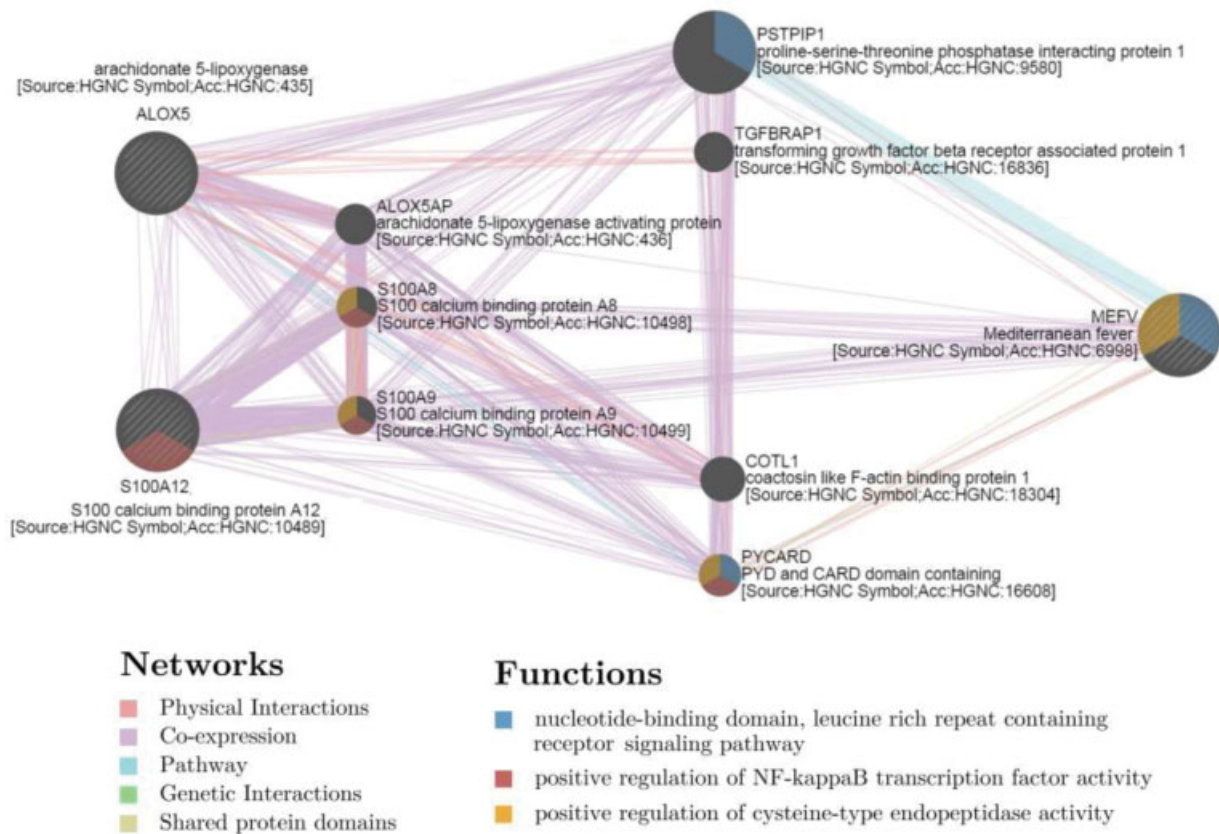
arachidonate 5-lipoxygenase
[Source:HGNC Symbol;Acc:HGNC:435]

ALOX5

PSTPIP1
proline-serine-threonine phosphatase interacting protein 1
[Source:HGNC Symbol;Acc:HGNC:9580]

TGFBRAP1
transforming growth factor beta receptor associated protein 1
[Source:HGNC Symbol;Acc:HGNC:16836]

ALOX5AP
arachidonate 5-lipoxygenase activating protein
[Source:HGNC Symbol;Acc:HGNC:436]

S100A8
S100 calcium binding protein A8
[Source:HGNC Symbol;Acc:HGNC:10498]

MEFV
Mediterranean fever
[Source:HGNC Symbol;Acc:HGNC:6998]

S100A9
S100 calcium binding protein A9
[Source:HGNC Symbol;Acc:HGNC:10499]

S100A12
S100 calcium binding protein A12
[Source:HGNC Symbol;Acc:HGNC:10489]

COTL1
coactosin like F-actin binding protein 1
[Source:HGNC Symbol;Acc:HGNC:18304]

PYCARD
PYD and CARD domain containing
[Source:HGNC Symbol;Acc:HGNC:16608]

Networks
Physical Interactions
Co-expression
Pathway
Genetic Interactions
Shared protein domains

Functions
nucleotide-binding domain, leucine rich repeat containing receptor signaling pathway
positive regulation of NF-kappaB transcription factor activity
positive regulation of cysteine-type endopeptidase activity